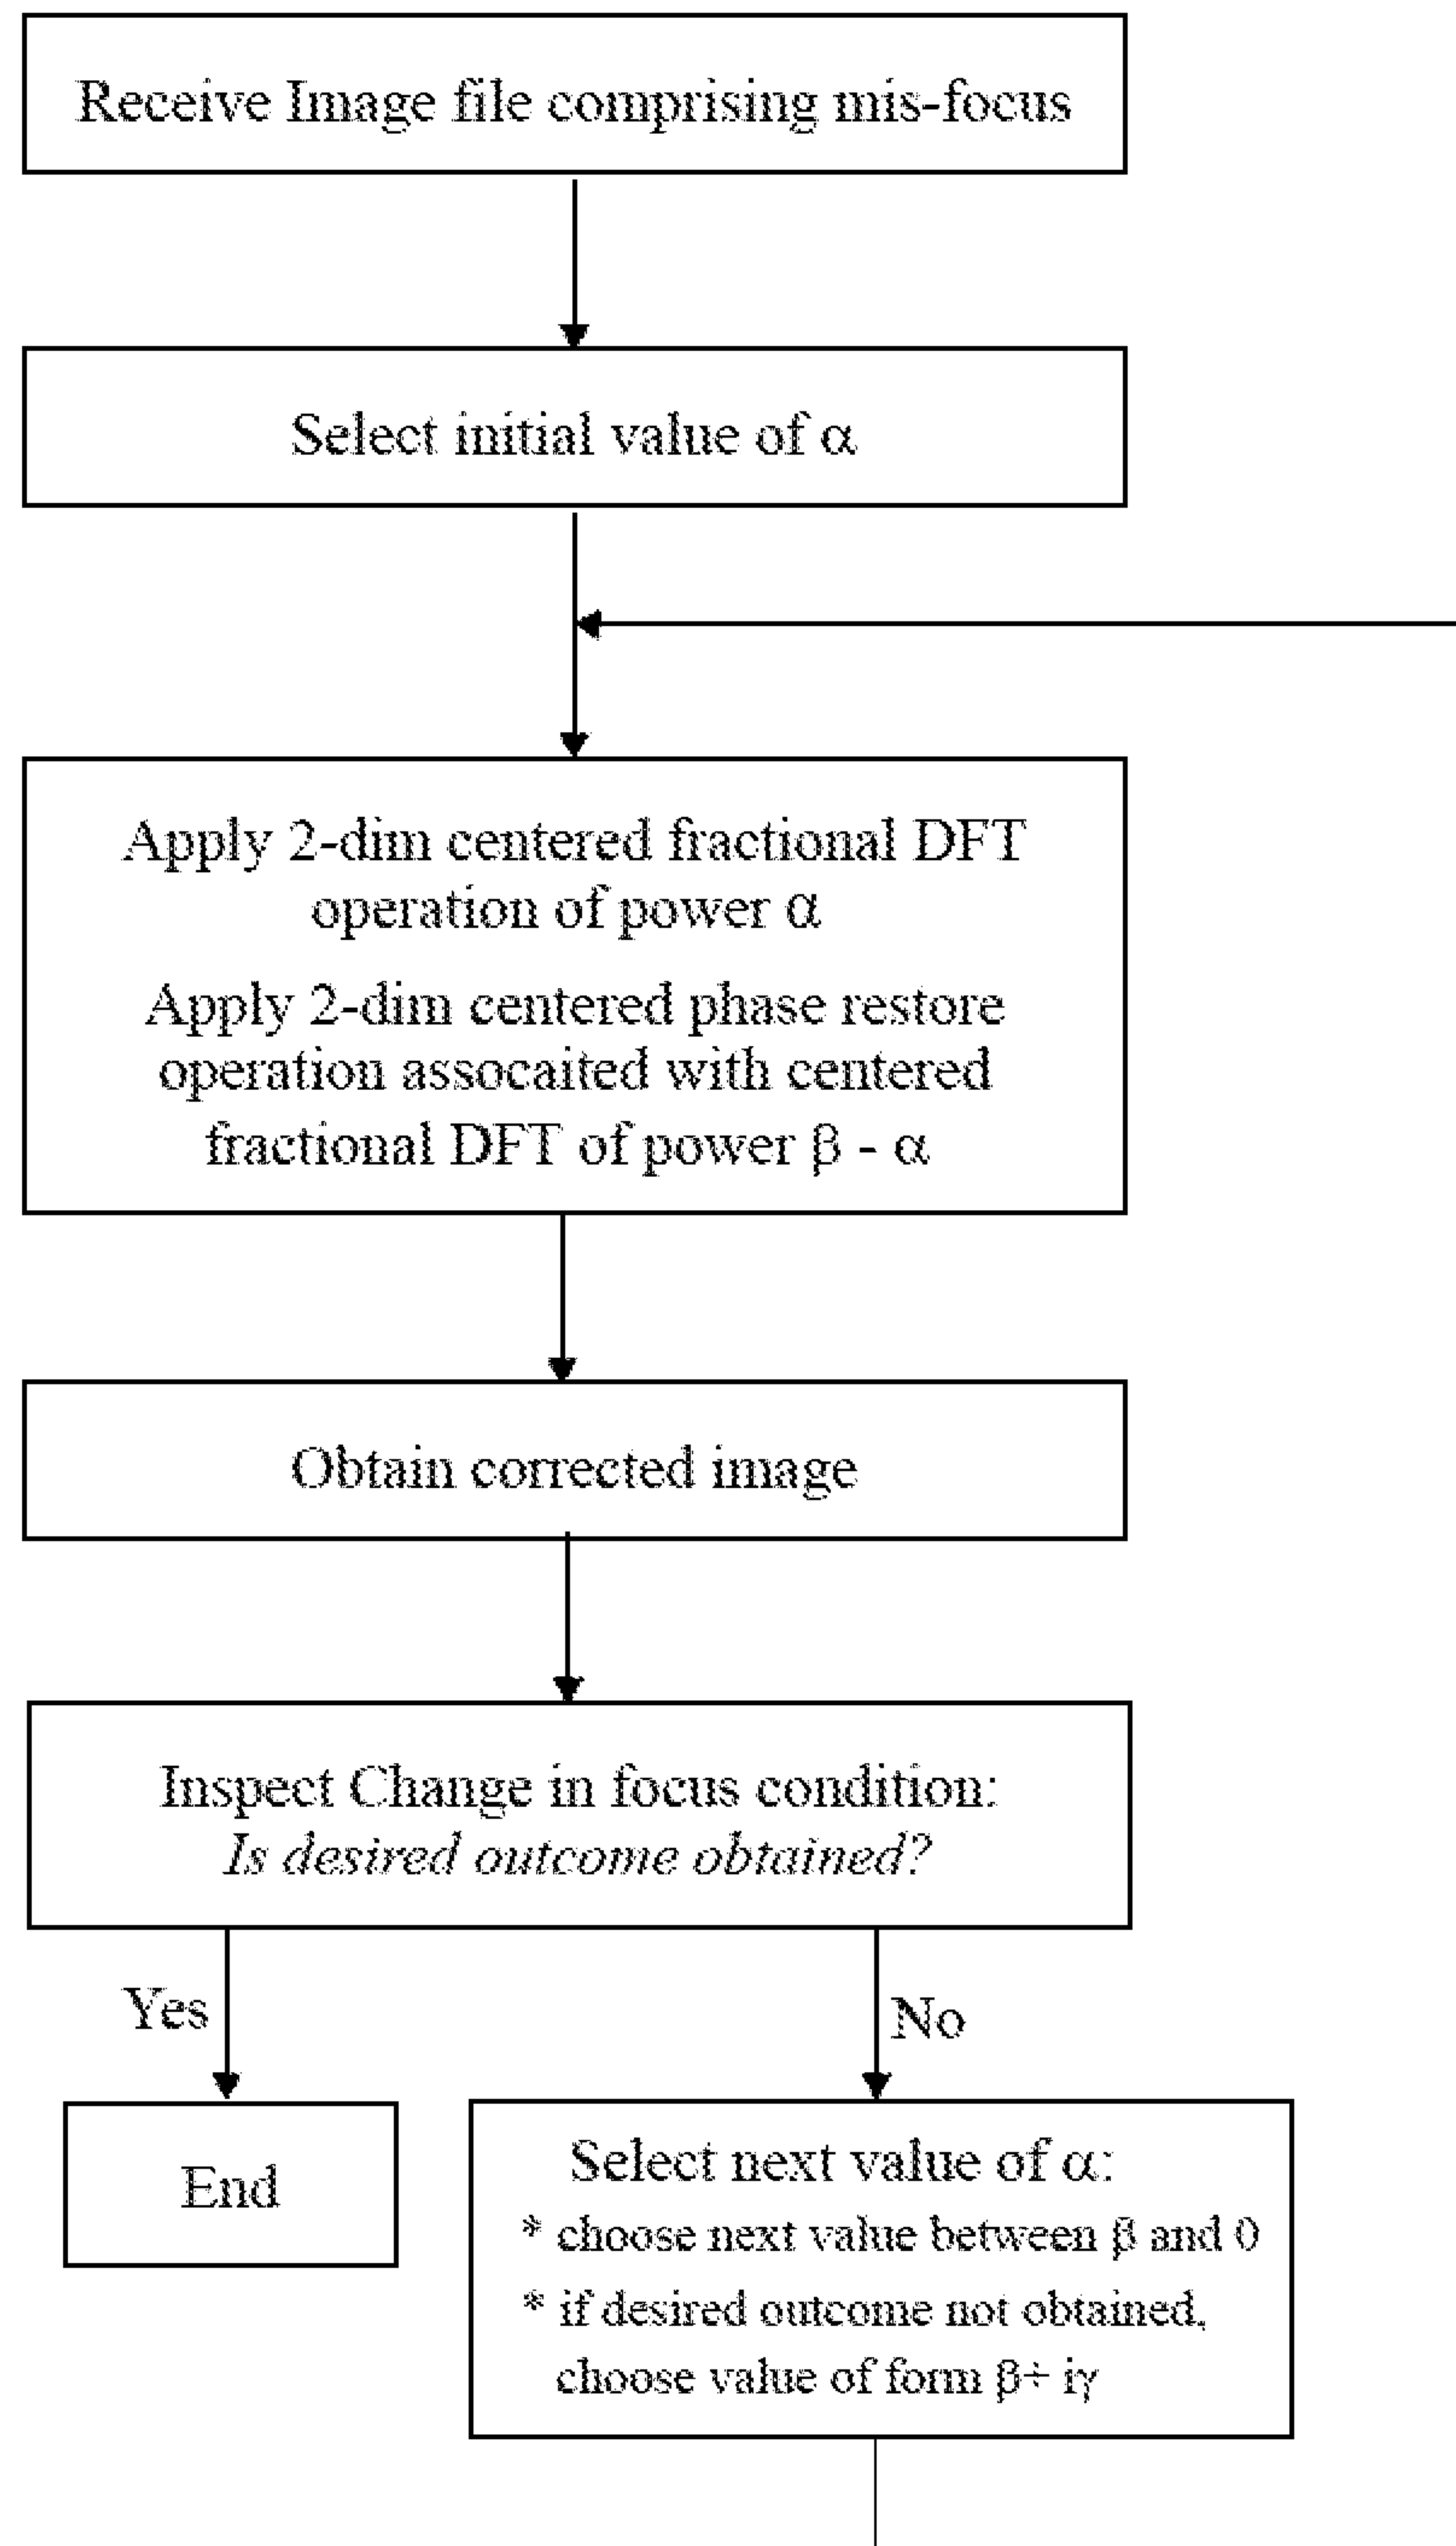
Receive Image file comprising mis-focus

Select initial value of $\alpha$

Apply 2-dim centered fractional DFT operation of power $\alpha$

Apply 2-dim centered phase restore operation assocaited with centered fractional DFT of power $\beta - \alpha$

Obtain corrected image

Inspect Change in focus condition:
*Is desired outcome obtained?*

Yes

No

End

Select next value of $\alpha$:
* choose next value between $\beta$ and 0
* if desired outcome not obtained, choose value of form $\beta + i\gamma$